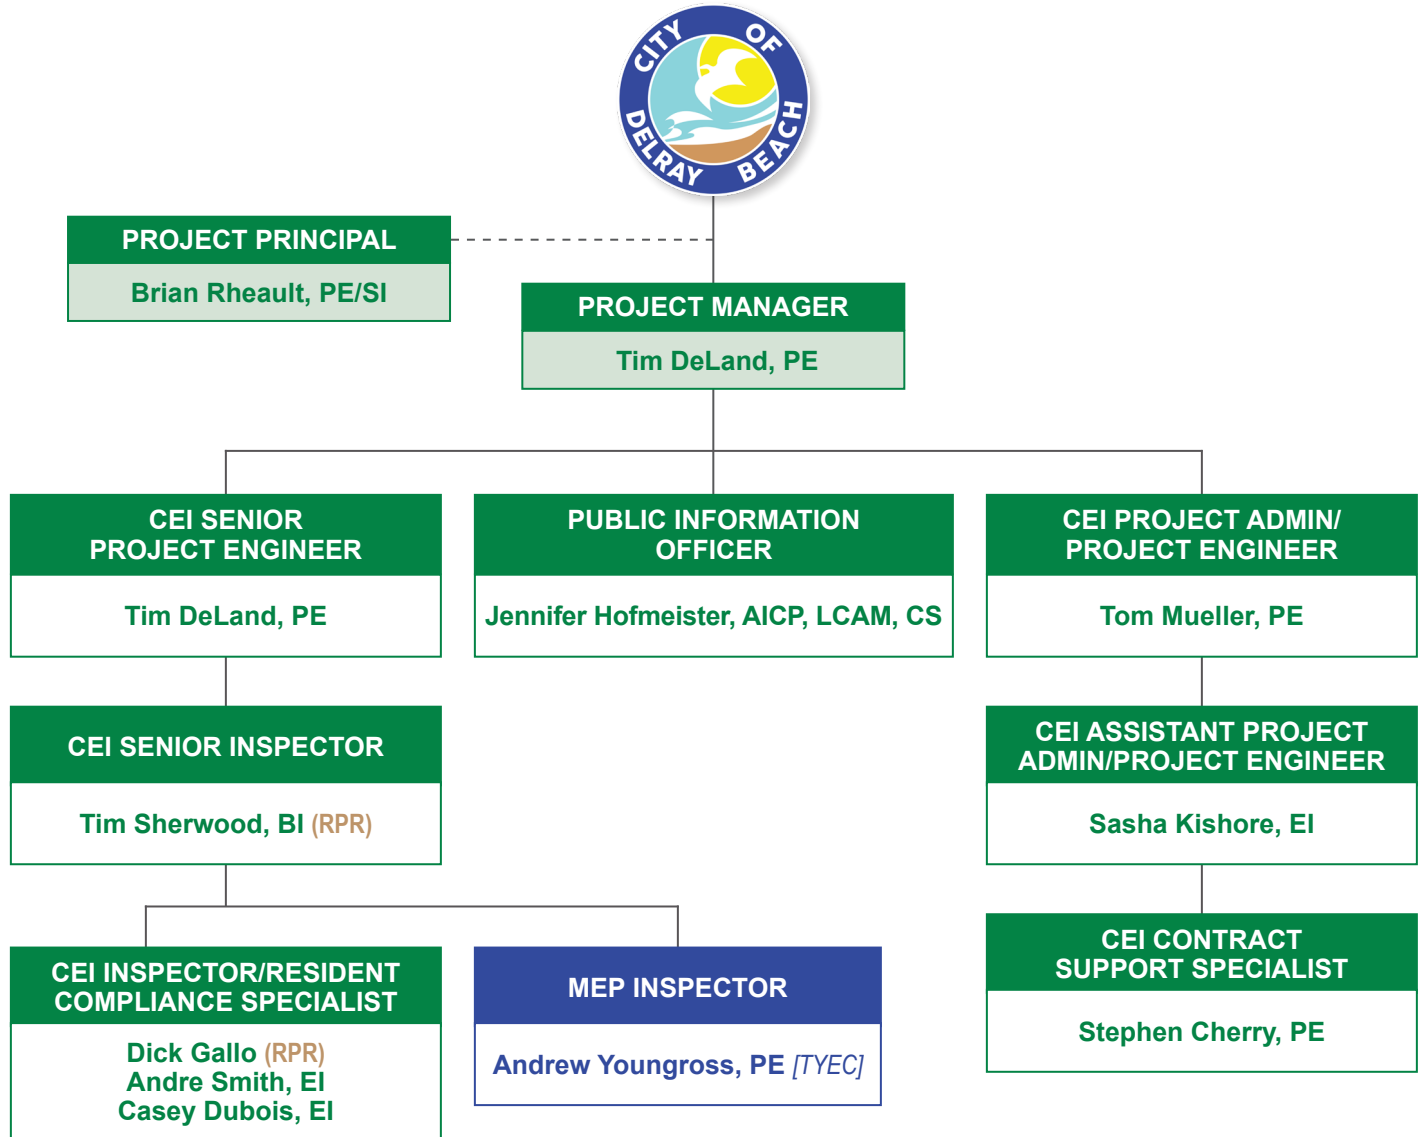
CITY OF DELRAY BEACH

PROJECT PRINCIPAL
Brian Rheault, PE/SI

PROJECT MANAGER
Tim DeLand, PE

CEI SENIOR PROJECT ENGINEER
Tim DeLand, PE

PUBLIC INFORMATION OFFICER
Jennifer Hofmeister, AICP, LCAM, CS

CEI PROJECT ADMIN/ PROJECT ENGINEER
Tom Mueller, PE

CEI SENIOR INSPECTOR
Tim Sherwood, BI (RPR)

CEI ASSISTANT PROJECT ADMIN/PROJECT ENGINEER
Sasha Kishore, EI

CEI INSPECTOR/RESIDENT COMPLIANCE SPECIALIST
Dick Gallo (RPR)
Andre Smith, EI
Casey Dubois, EI

MEP INSPECTOR
Andrew Youngross, PE [TYEC]

CEI CONTRACT SUPPORT SPECIALIST
Stephen Cherry, PE